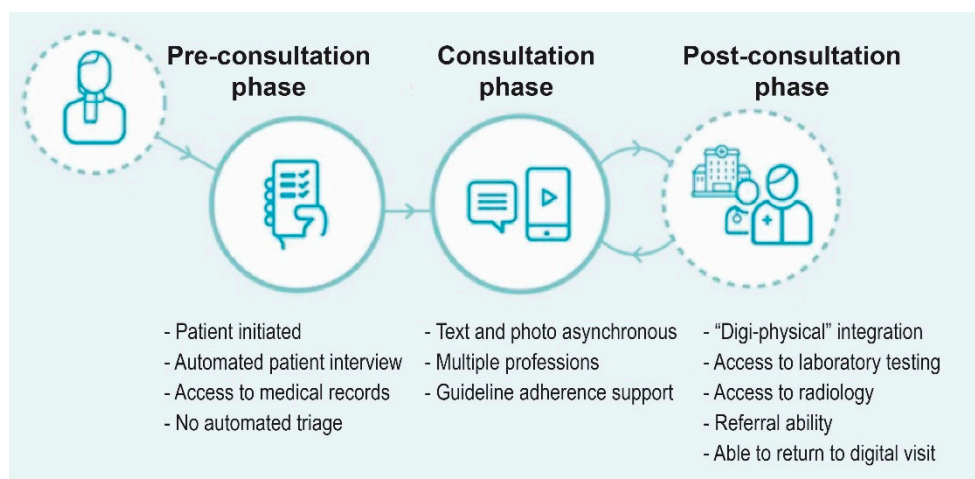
Pre-consultation phase

Consultation phase

Post-consultation phase

- Patient initiated
- Automated patient interview
- Access to medical records
- No automated triage

- Text and photo asynchronous
- Multiple professions
- Guideline adherence support

- "Digi-physical" integration
- Access to laboratory testing
- Access to radiology
- Referral ability
- Able to return to digital visit